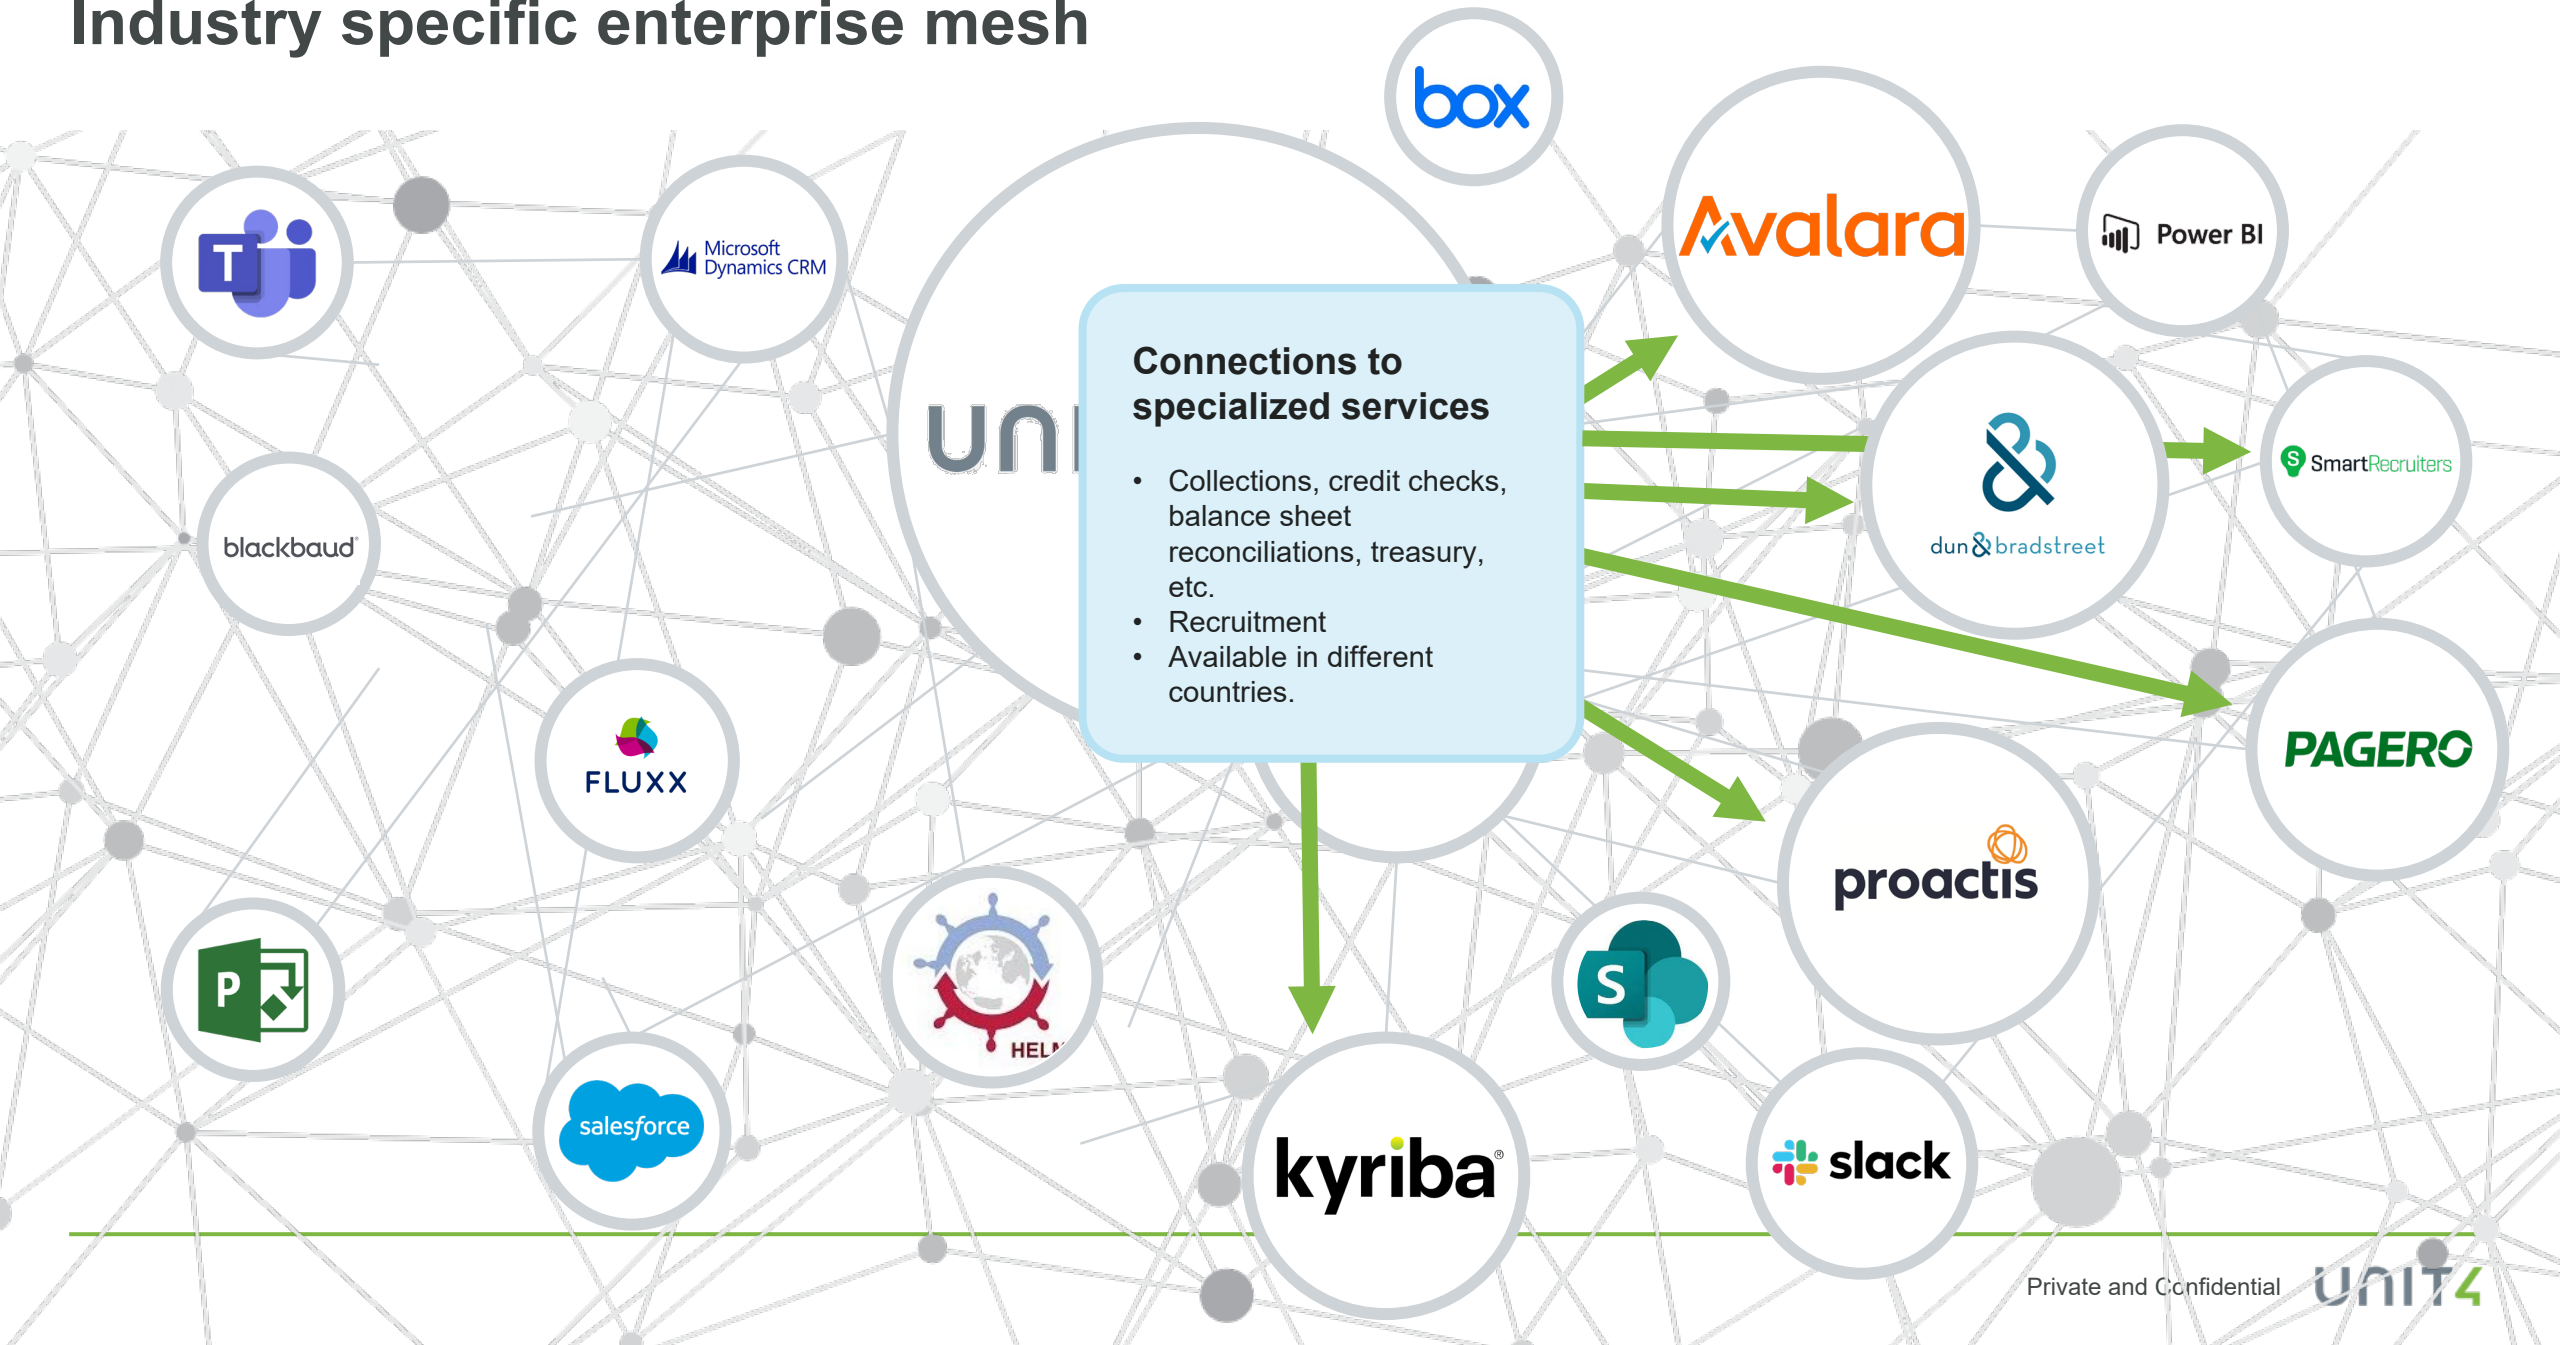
Industry specific enterprise mesh

box

Avalara

Power BI

Microsoft Dynamics CRM

UNI

Connections to specialized services

- Collections, credit checks, balance sheet reconciliations, treasury, etc.
- Recruitment
- Available in different countries.

dun & bradstreet

SmartRecruiters

blackbaud

PAGERO

FLUXX

proactis

HEL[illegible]

salesforce

kyriba

slack

Private and Confidential

UNIT4